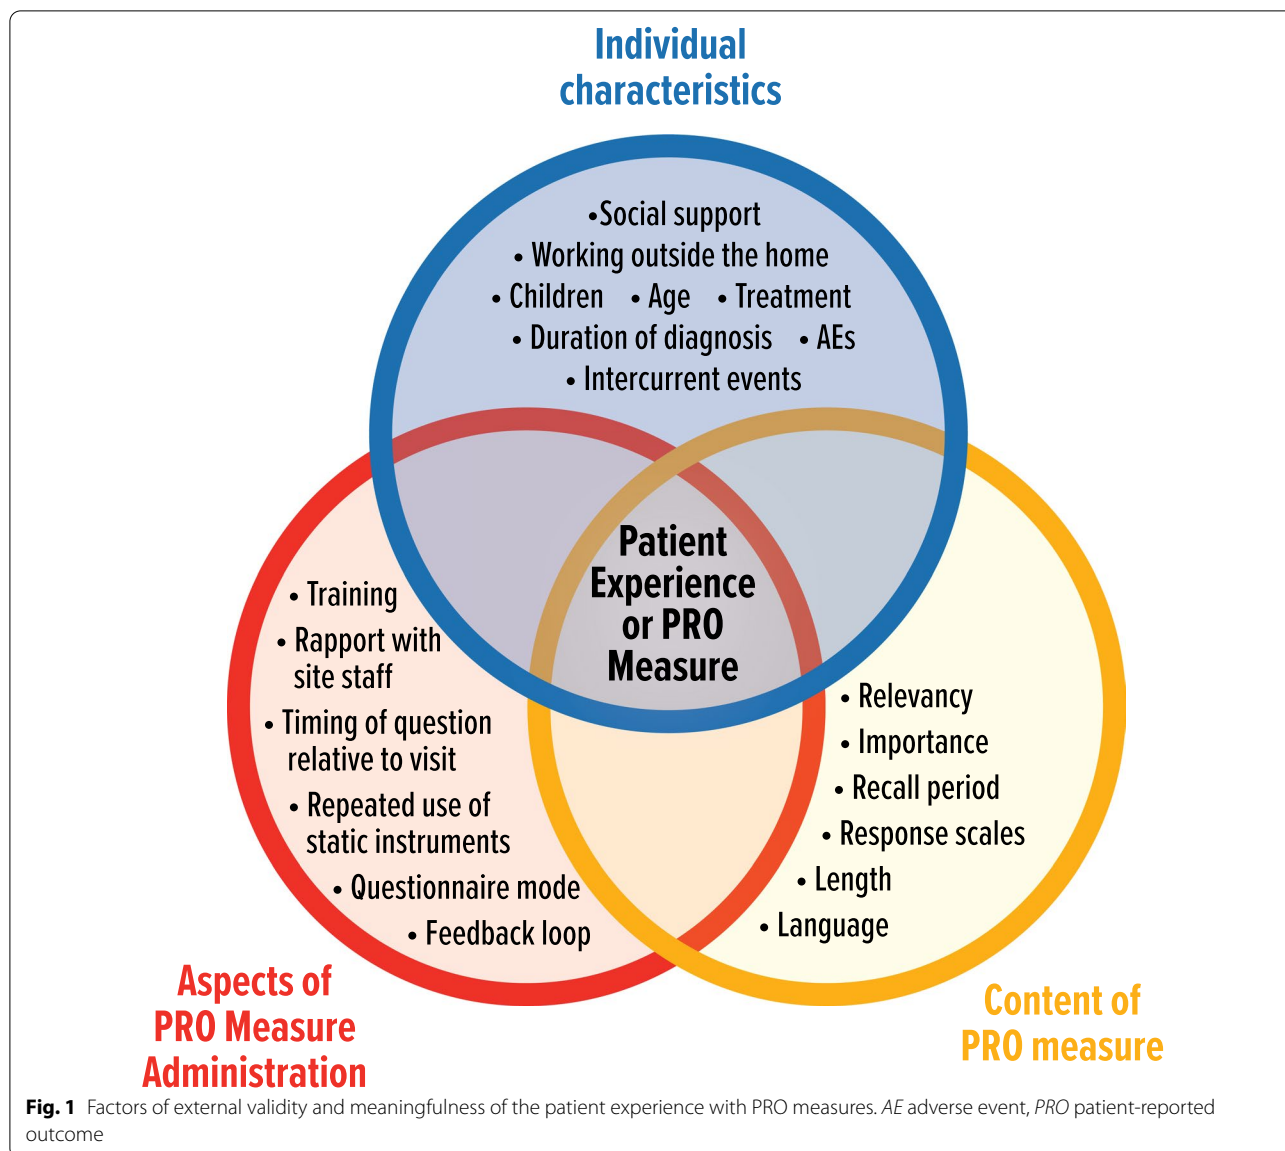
Individual characteristics

•Social support
• Working outside the home
• Children • Age • Treatment
• Duration of diagnosis • AEs
• Intercurrent events

Patient Experience or PRO Measure

• Training
• Rapport with site staff
• Timing of question relative to visit
• Repeated use of static instruments
• Questionnaire mode
• Feedback loop

• Relevancy
• Importance
• Recall period
• Response scales
• Length
• Language

Aspects of PRO Measure Administration

Content of PRO measure

**Fig. 1** Factors of external validity and meaningfulness of the patient experience with PRO measures. *AE* adverse event, *PRO* patient-reported outcome